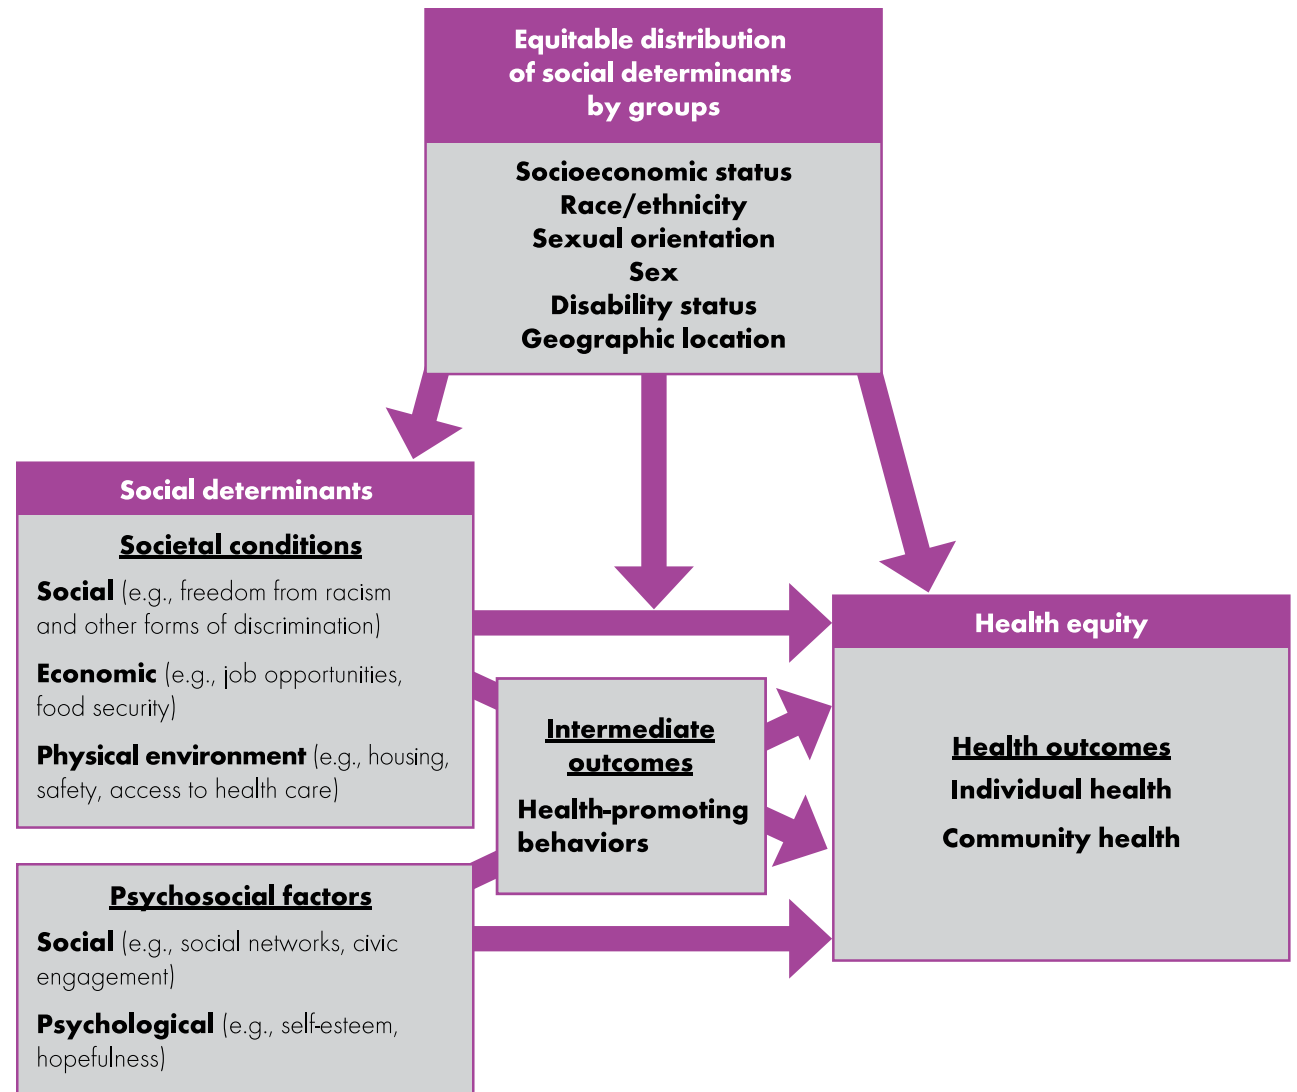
Equitable distribution of social determinants by groups

Socioeconomic status
Race/ethnicity
Sexual orientation
Sex
Disability status
Geographic location

Social determinants

Societal conditions

Social (e.g., freedom from racism and other forms of discrimination)

Economic (e.g., job opportunities, food security)

Physical environment (e.g., housing, safety, access to health care)

Psychosocial factors

Social (e.g., social networks, civic engagement)

Psychological (e.g., self-esteem, hopefulness)

Intermediate outcomes

Health-promoting behaviors

Health equity

Health outcomes
Individual health
Community health